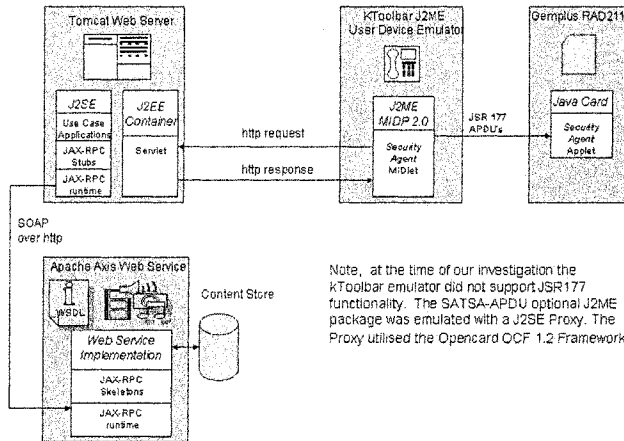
Tomcat Web Server

J2SE

Use Case Applications

JAX-RPC Stubs

JAX-RPC runtime

J2EE Container

Servlet

http request

http response

KToolbar J2ME User Device Emulator

J2ME MIDP 2.0

Security Agent MIDlet

JSR 177 APDU's

Gemplus RAD211

Java Card

Security Agent Applet

SOAP over http

Apache Axis Web Service

WSDL

Web Service Implementation

JAX-RPC Skeletons

JAX-RPC runtime

Content Store

Note, at the time of our investigation the kToolbar emulator did not support JSR177 functionality. The SATSA-APDU optional J2ME package was emulated with a J2SE Proxy. The Proxy utilised the Opencard OCF 1.2 Framework